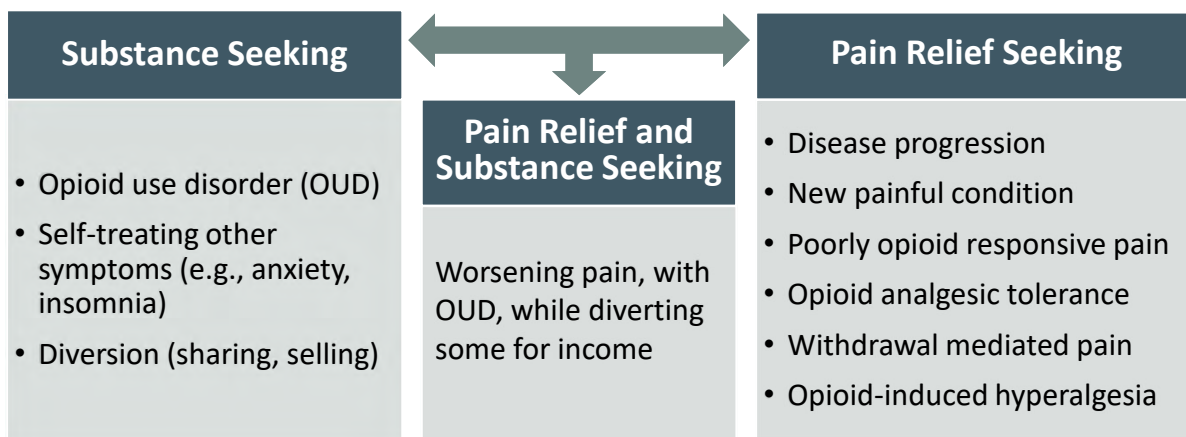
Substance Seeking

• Opioid use disorder (OUD)
• Self-treating other symptoms (e.g., anxiety, insomnia)
• Diversion (sharing, selling)

Pain Relief and Substance Seeking

Worsening pain, with OUD, while diverting some for income

Pain Relief Seeking

• Disease progression
• New painful condition
• Poorly opioid responsive pain
• Opioid analgesic tolerance
• Withdrawal mediated pain
• Opioid-induced hyperalgesia